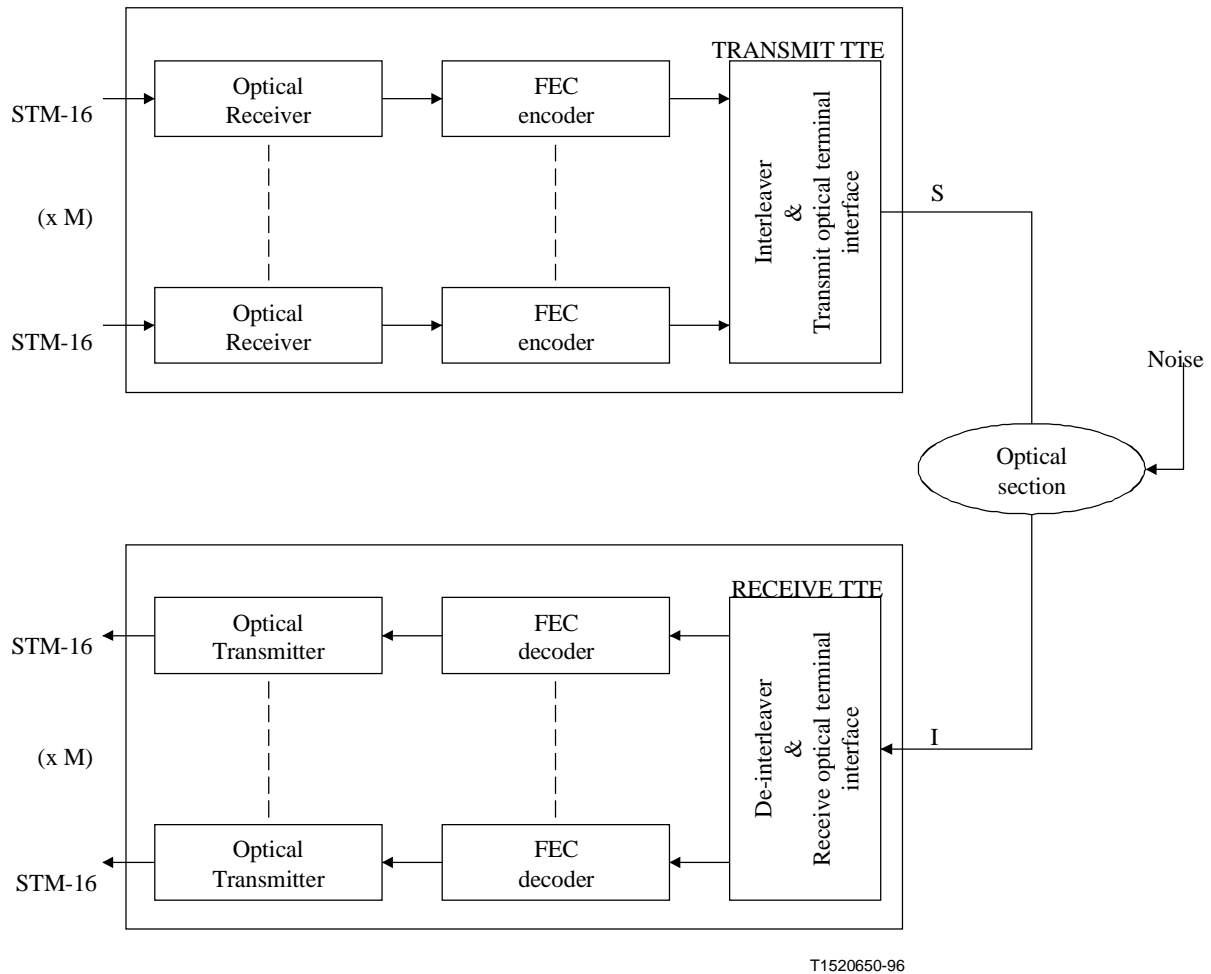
TRANSMIT TTE

STM-16

Optical Receiver

FEC encoder

(x M)

STM-16

Optical Receiver

FEC encoder

Interleaver & Transmit optical terminal interface

S

Noise

Optical section

RECEIVE TTE

STM-16

Optical Transmitter

FEC decoder

(x M)

STM-16

Optical Transmitter

FEC decoder

De-interleaver & Receive optical terminal interface

I

T1520650-96